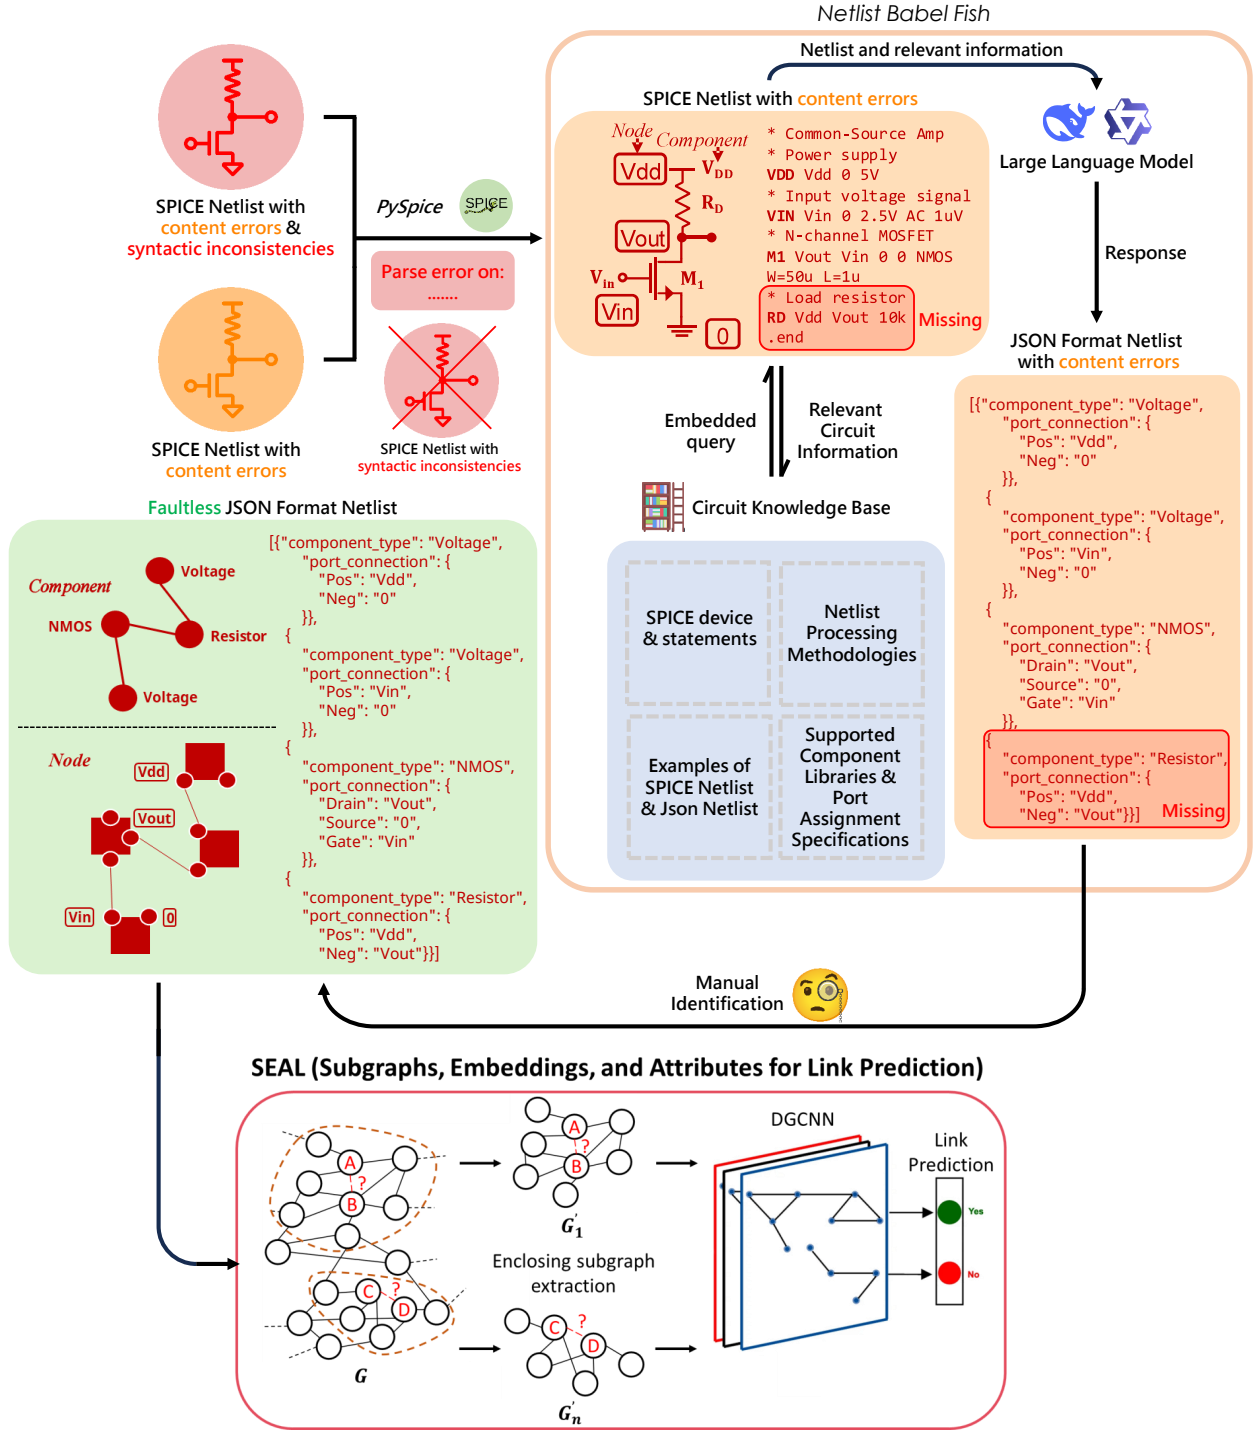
Netlist Babel Fish

Netlist and relevant information

SPICE Netlist with content errors

Node Component

Vdd $V_{DD}$

$R_D$

Vout

$V_{in}$ $M_1$

Vin

0

* Common-Source Amp
* Power supply
VDD Vdd 0 5V
* Input voltage signal
VIN Vin 0 2.5V AC 1uV
* N-channel MOSFET
M1 Vout Vin 0 0 NMOS
W=50u L=1u
* Load resistor
RD Vdd Vout 10k
.end

Missing

Large Language Model

Response

JSON Format Netlist with content errors

[{"component_type": "Voltage",
"port_connection": {
"Pos": "Vdd",
"Neg": "0"
}},
{
"component_type": "Voltage",
"port_connection": {
"Pos": "Vin",
"Neg": "0"
}},
{
"component_type": "NMOS",
"port_connection": {
"Drain": "Vout",
"Source": "0",
"Gate": "Vin"
}},
{
"component_type": "Resistor",
"port_connection": {
"Pos": "Vdd",
"Neg": "Vout"}}]

Missing

SPICE Netlist with content errors & syntactic inconsistencies

PySpice

SPICE

Parse error on: .......

SPICE Netlist with content errors

SPICE Netlist with syntactic inconsistencies

Embedded query

Relevant Circuit Information

Circuit Knowledge Base

SPICE device & statements

Netlist Processing Methodologies

Examples of SPICE Netlist & Json Netlist

Supported Component Libraries & Port Assignment Specifications

Faultless JSON Format Netlist

Component

Voltage

NMOS

Resistor

Voltage

Node

Vdd

Vout

Vin

0

[{"component_type": "Voltage",
"port_connection": {
"Pos": "Vdd",
"Neg": "0"
}},
{
"component_type": "Voltage",
"port_connection": {
"Pos": "Vin",
"Neg": "0"
}},
{
"component_type": "NMOS",
"port_connection": {
"Drain": "Vout",
"Source": "0",
"Gate": "Vin"
}},
{
"component_type": "Resistor",
"port_connection": {
"Pos": "Vdd",
"Neg": "Vout"}}]

Manual Identification

SEAL (Subgraphs, Embeddings, and Attributes for Link Prediction)

A ? B

C ? D

G

A ? B

$G_1'$

Enclosing subgraph extraction

C ? D

$G_n'$

DGCNN

Link Prediction

Yes

No